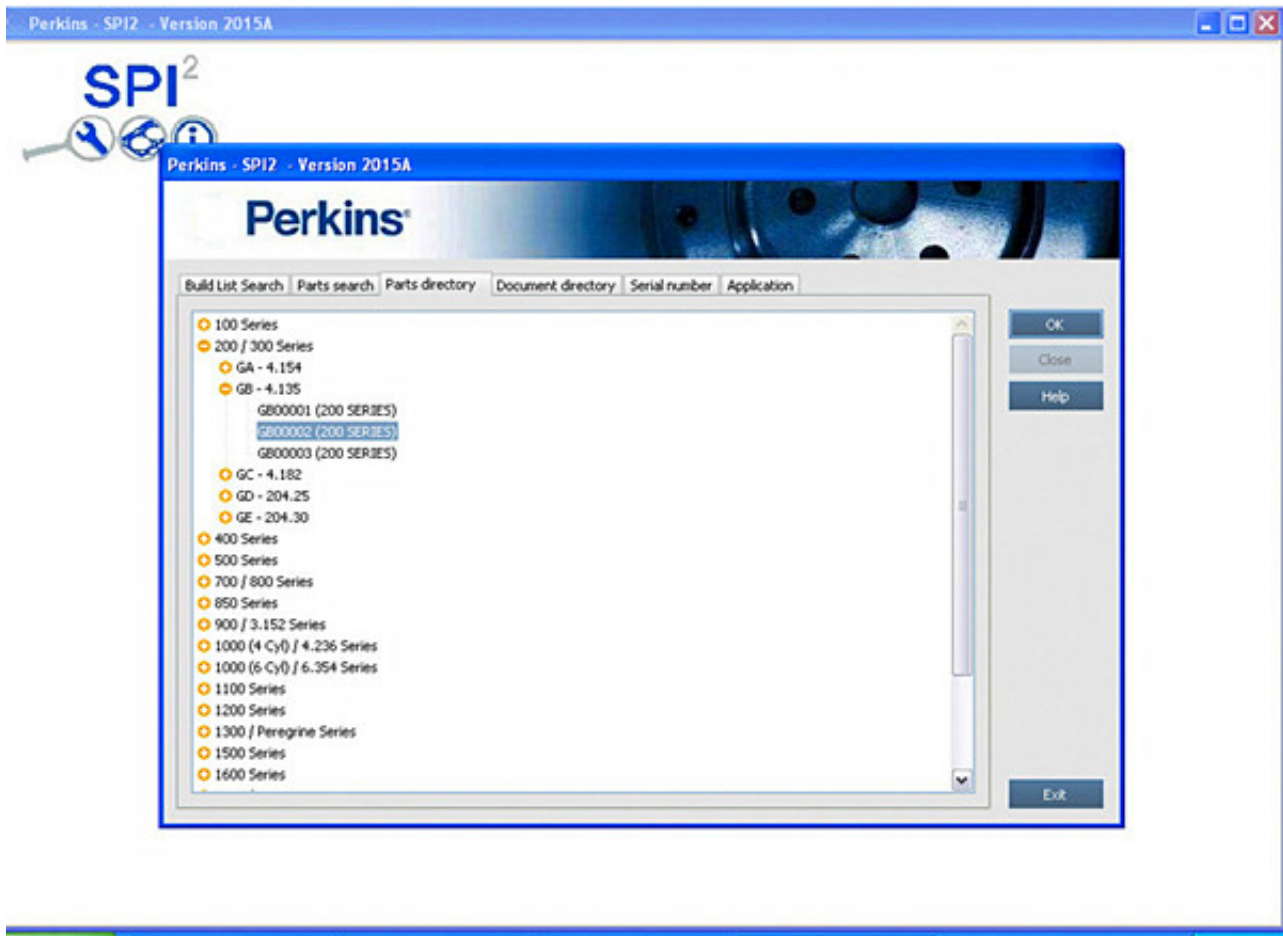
Perkins - SPI2 - Version 2015A

SPI$^2$

Perkins - SPI2 - Version 2015A

Perkins

Build List Search | Parts search | Parts directory | Document directory | Serial number | Application

100 Series
200 / 300 Series
GA - 4.154
GB - 4.135
GB00001 (200 SERIES)
GB00002 (200 SERIES)
GB00003 (200 SERIES)
GC - 4.182
GD - 204.25
GE - 204.30
400 Series
500 Series
700 / 800 Series
850 Series
900 / 3.152 Series
1000 (4 Cyl) / 4.236 Series
1000 (6 Cyl) / 6.354 Series
1100 Series
1200 Series
1300 / Peregrine Series
1500 Series
1600 Series

OK
Close
Help
Exit